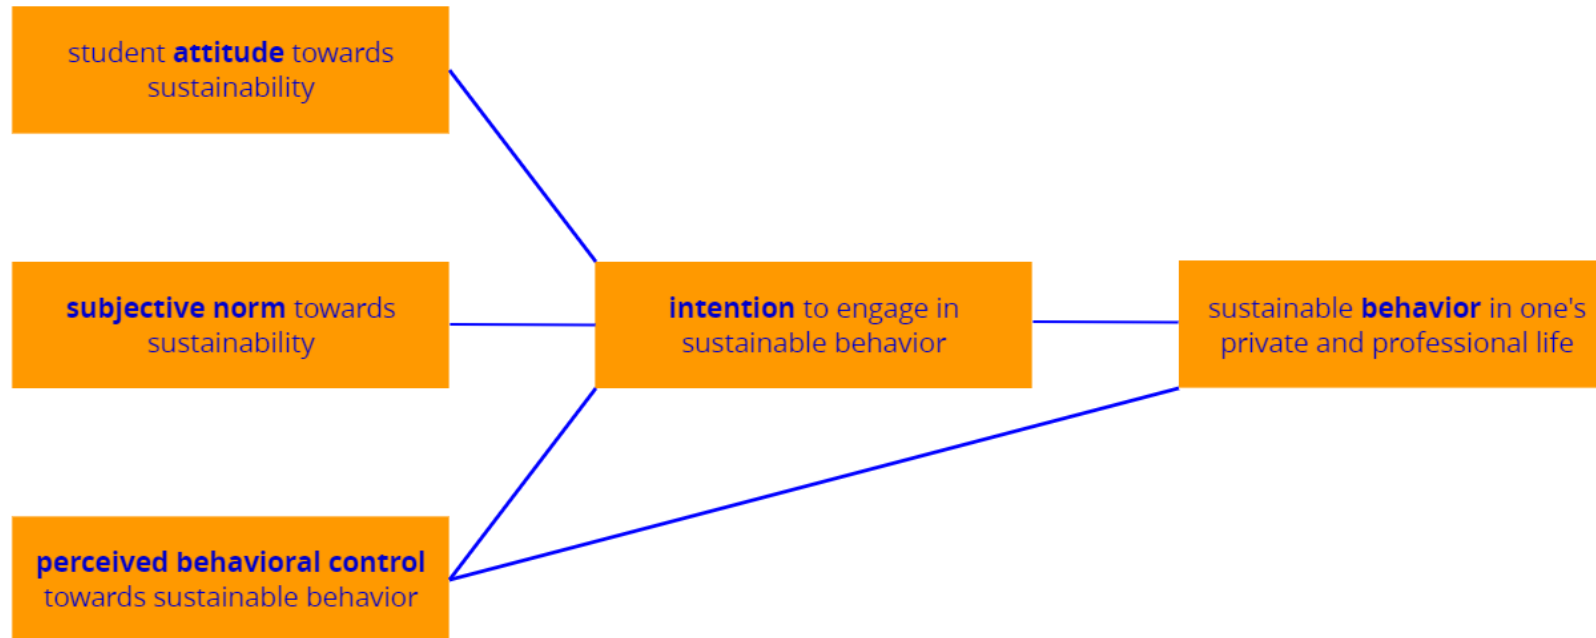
student **attitude** towards sustainability

**subjective norm** towards sustainability

**perceived behavioral control** towards sustainable behavior

**intention** to engage in sustainable behavior

sustainable **behavior** in one's private and professional life